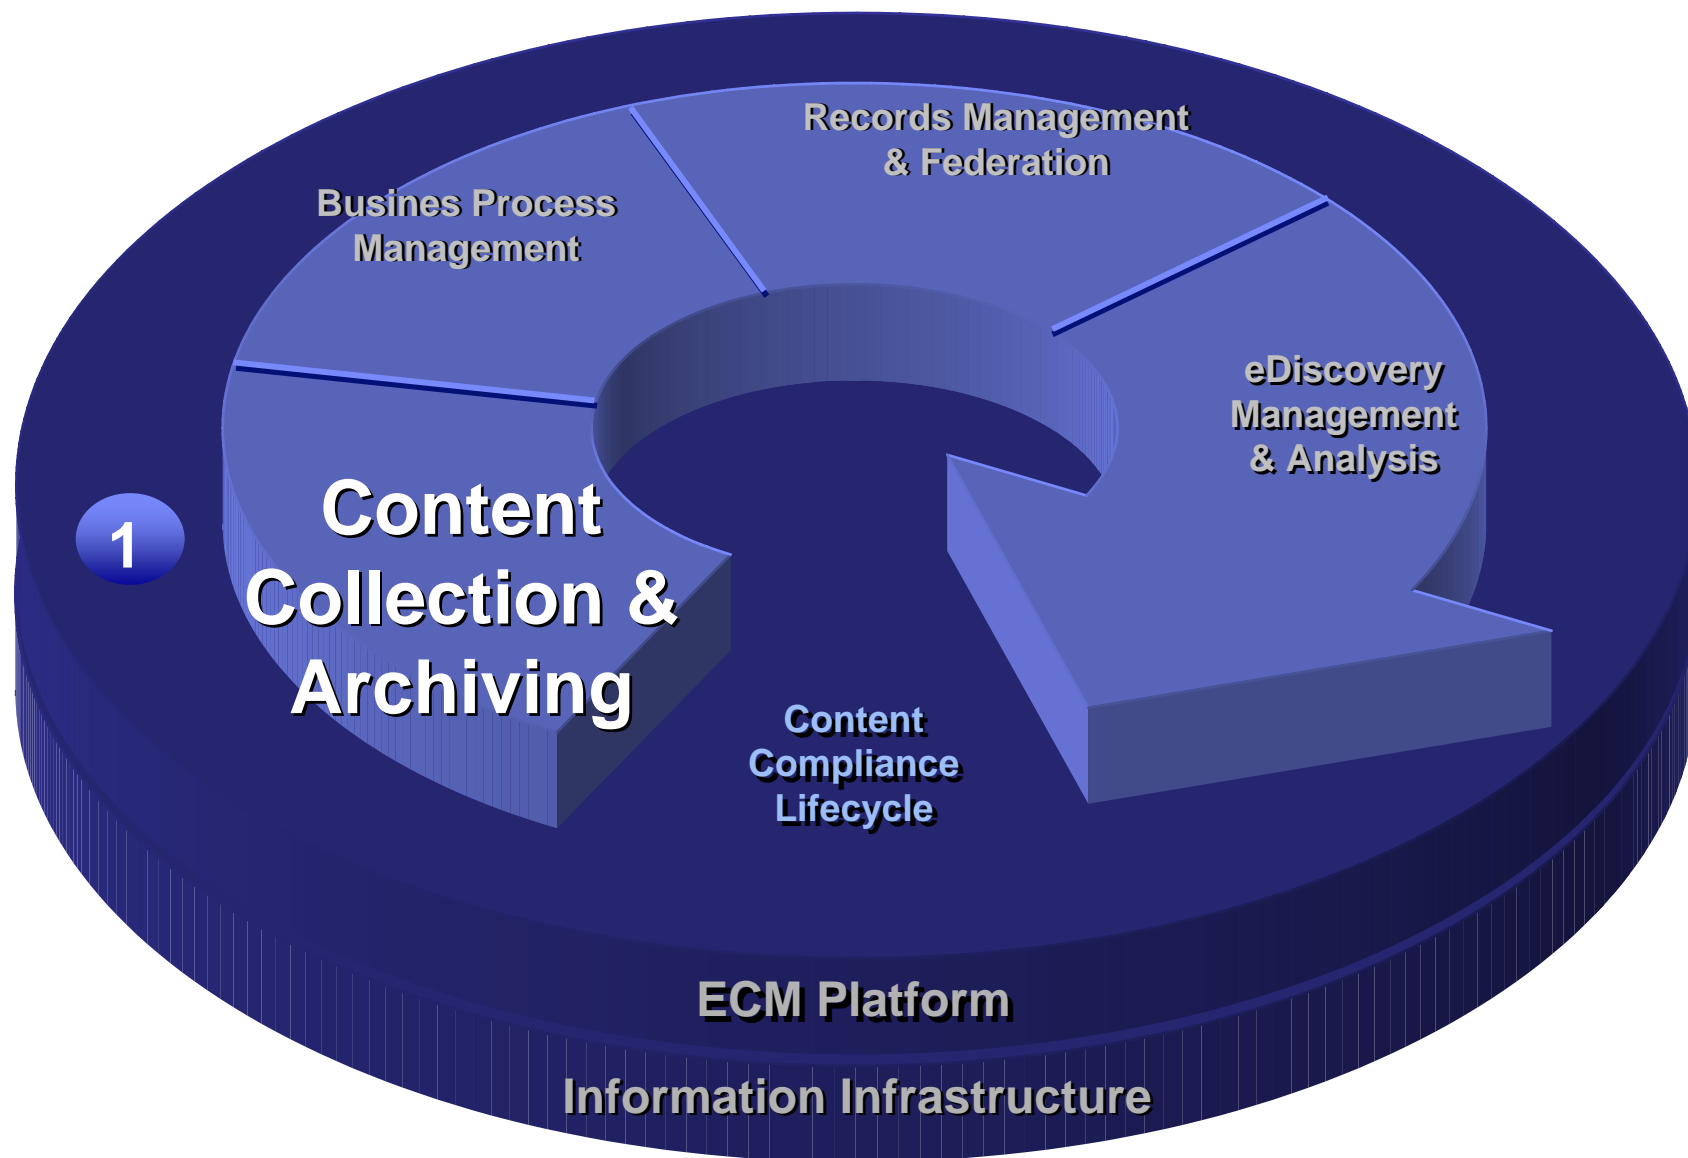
Records Management & Federation

Busines Process Management

eDiscovery Management & Analysis

1

Content Collection & Archiving

Content Compliance Lifecycle

ECM Platform

Information Infrastructure